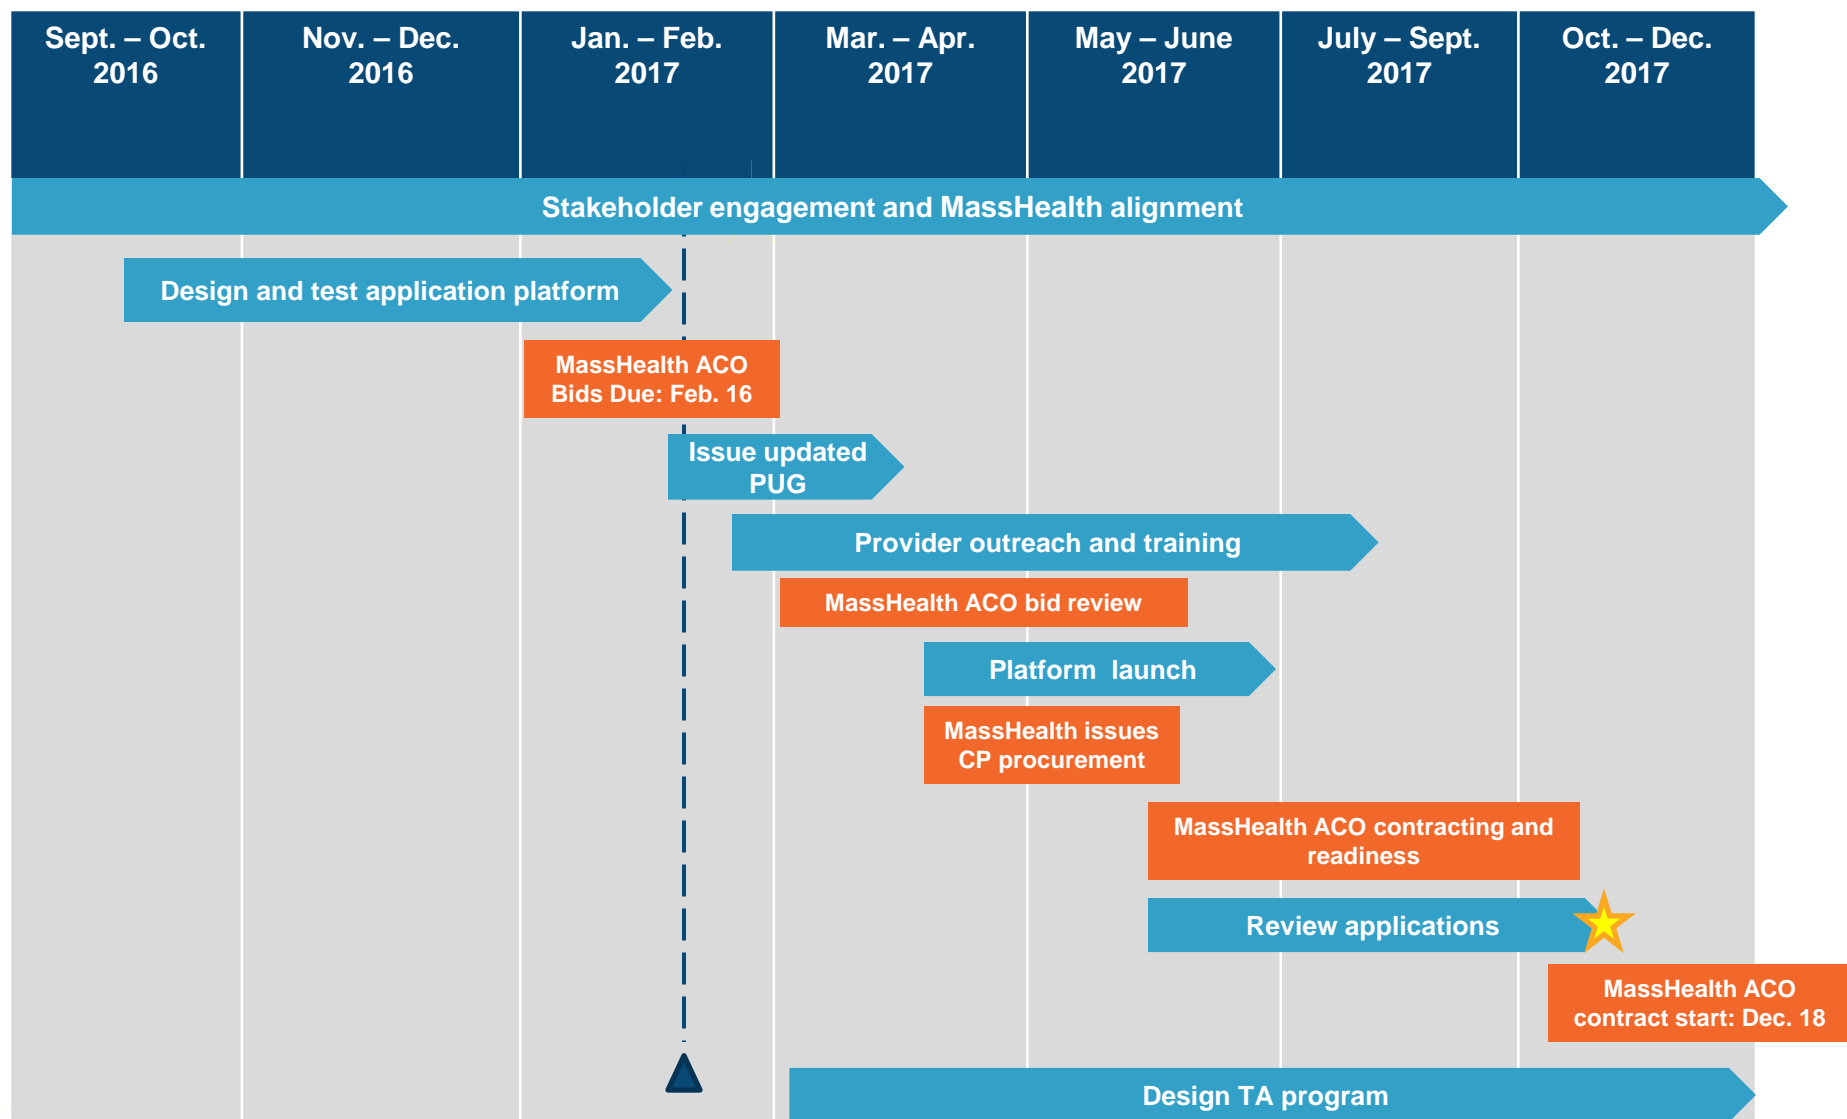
| Sept. – Oct. 2016 | Nov. – Dec. 2016 | Jan. – Feb. 2017 | Mar. – Apr. 2017 | May – June 2017 | July – Sept. 2017 | Oct. – Dec. 2017 |
|---|---|---|---|---|---|---|

Stakeholder engagement and MassHealth alignment

Design and test application platform

MassHealth ACO Bids Due: Feb. 16

Issue updated PUG

Provider outreach and training

MassHealth ACO bid review

Platform launch

MassHealth issues CP procurement

MassHealth ACO contracting and readiness

Review applications

MassHealth ACO contract start: Dec. 18

Design TA program